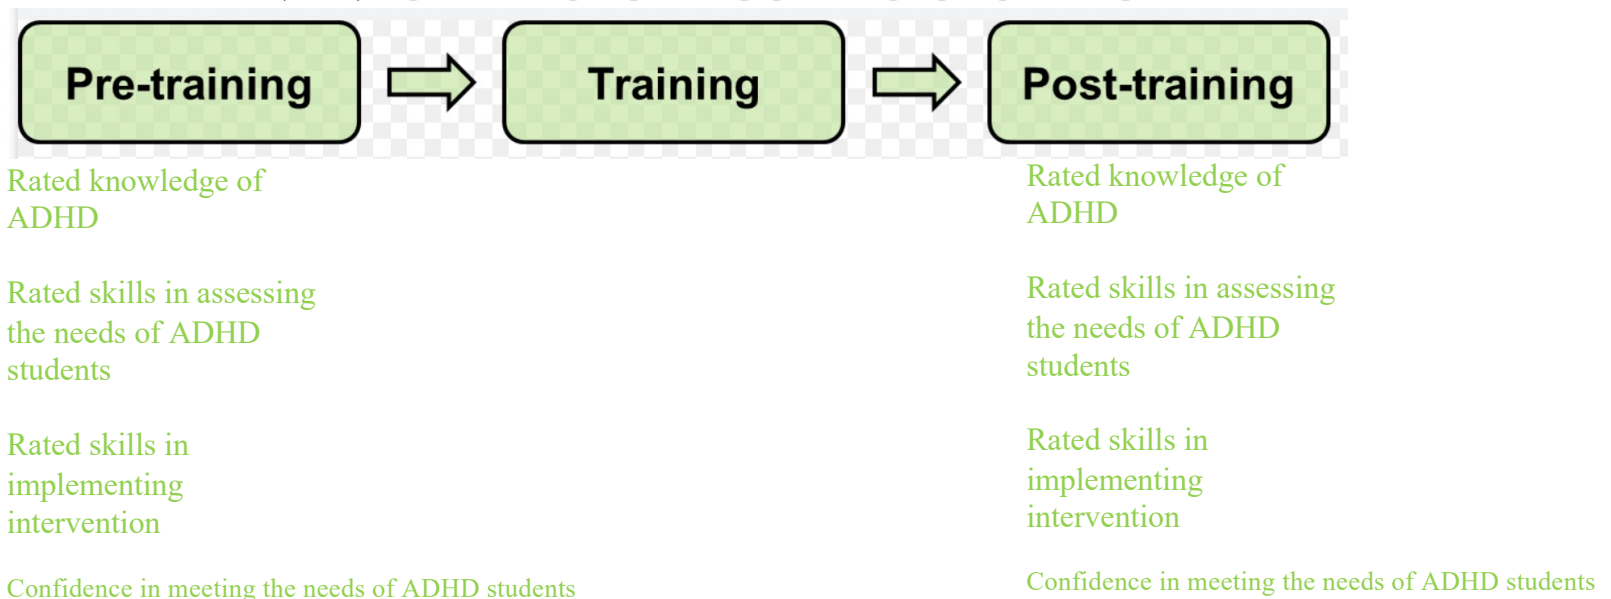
Pre-training

Training

Post-training

Rated knowledge of ADHD

Rated skills in assessing the needs of ADHD students

Rated skills in implementing intervention

Confidence in meeting the needs of ADHD students

Rated knowledge of ADHD

Rated skills in assessing the needs of ADHD students

Rated skills in implementing intervention

Confidence in meeting the needs of ADHD students